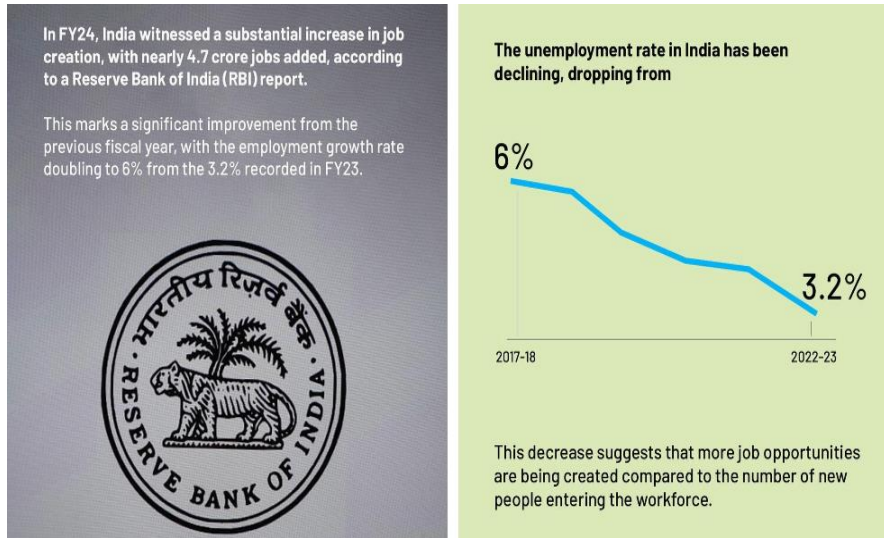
In FY24, India witnessed a substantial increase in job creation, with nearly 4.7 crore jobs added, according to a Reserve Bank of India (RBI) report.

This marks a significant improvement from the previous fiscal year, with the employment growth rate doubling to 6% from the 3.2% recorded in FY23.

भारतीय रिज़र्व बैंक

RESERVE BANK OF INDIA

The unemployment rate in India has been declining, dropping from

6%

3.2%

2017-18

2022-23

This decrease suggests that more job opportunities are being created compared to the number of new people entering the workforce.